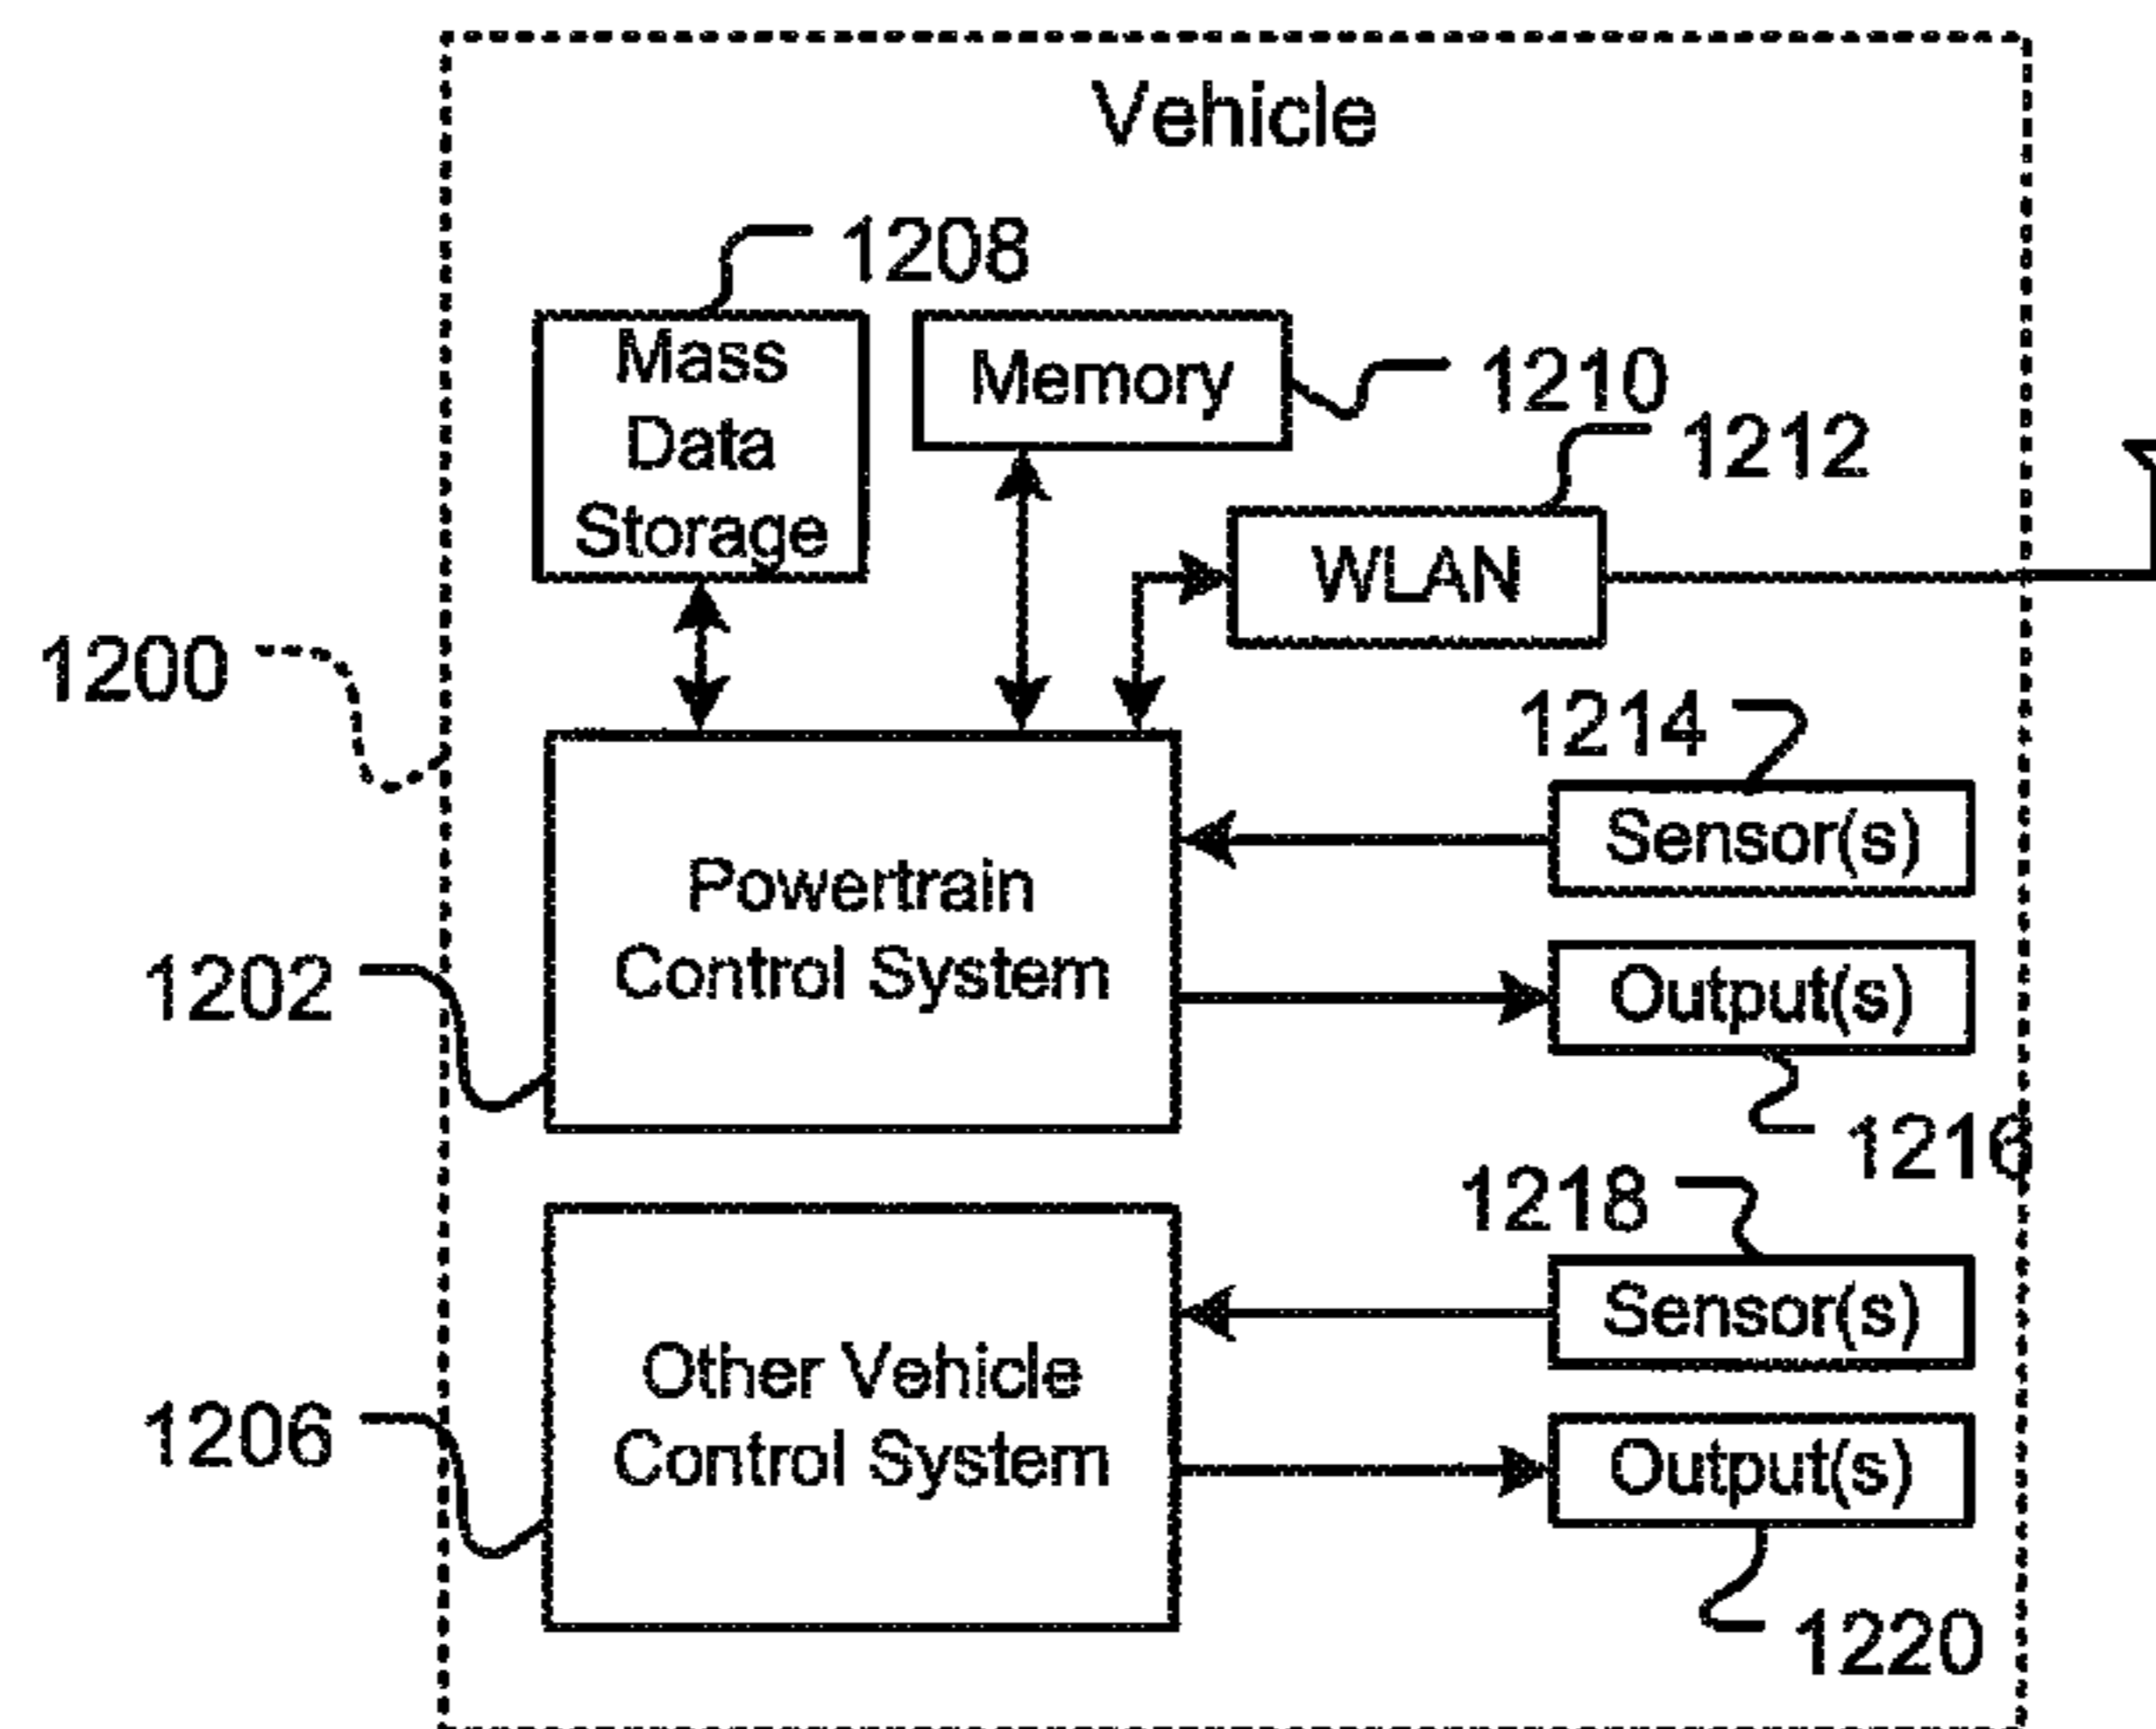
Vehicle

1208

Mass Data Storage

Memory

1210

1212

WLAN

1200

1214

Sensor(s)

Powertrain Control System

1202

Output(s)

1216

1218

Sensor(s)

Other Vehicle Control System

1206

Output(s)

1220